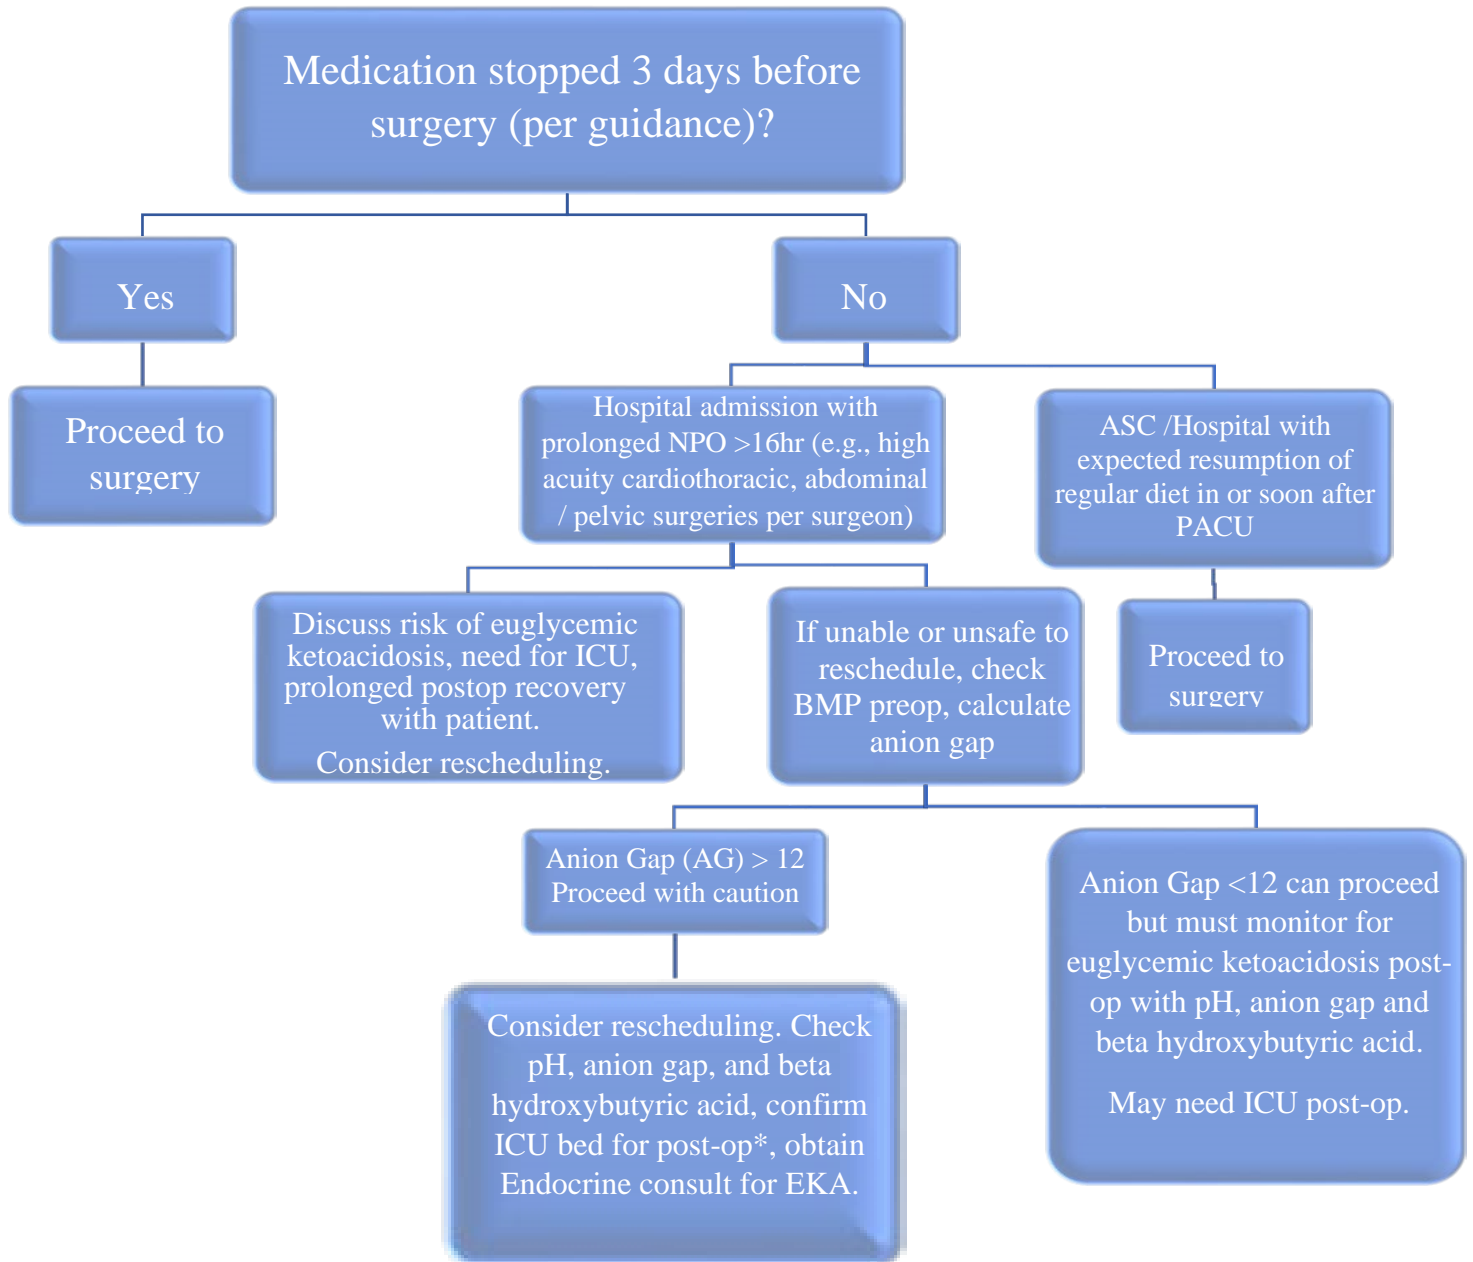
Medication stopped 3 days before surgery (per guidance)?

Yes

No

Proceed to surgery

Hospital admission with prolonged NPO >16hr (e.g., high acuity cardiothoracic, abdominal / pelvic surgeries per surgeon)

ASC /Hospital with expected resumption of regular diet in or soon after PACU

Discuss risk of euglycemic ketoacidosis, need for ICU, prolonged postop recovery with patient.

Consider rescheduling.

If unable or unsafe to reschedule, check BMP preop, calculate anion gap

Proceed to surgery

Anion Gap (AG) > 12 Proceed with caution

Anion Gap <12 can proceed but must monitor for euglycemic ketoacidosis post-op with pH, anion gap and beta hydroxybutyric acid.

May need ICU post-op.

Consider rescheduling. Check pH, anion gap, and beta hydroxybutyric acid, confirm ICU bed for post-op*, obtain Endocrine consult for EKA.